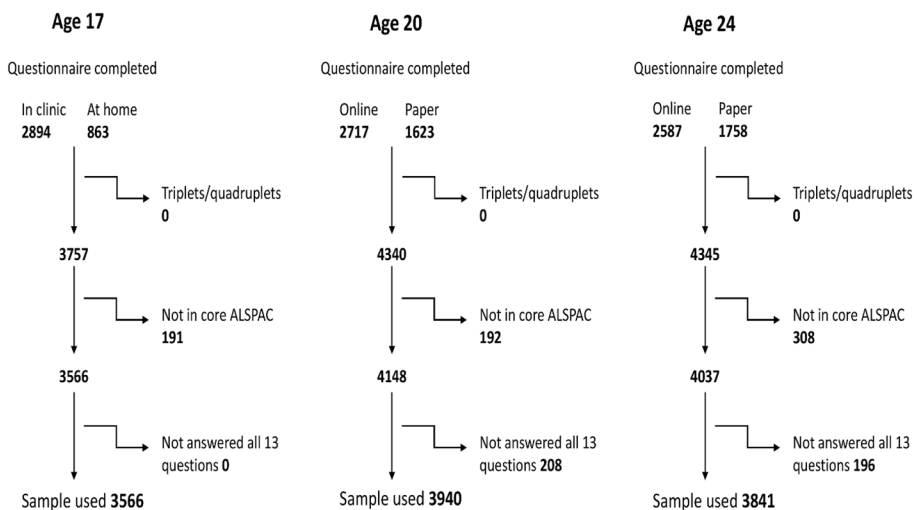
Age 17

Questionnaire completed

In clinic 2894 At home 863

Triplets/quadruplets 0

3757

Not in core ALSPAC 191

3566

Not answered all 13 questions 0

Sample used 3566

Age 20

Questionnaire completed

Online 2717 Paper 1623

Triplets/quadruplets 0

4340

Not in core ALSPAC 192

4148

Not answered all 13 questions 208

Sample used 3940

Age 24

Questionnaire completed

Online 2587 Paper 1758

Triplets/quadruplets 0

4345

Not in core ALSPAC 308

4037

Not answered all 13 questions 196

Sample used 3841